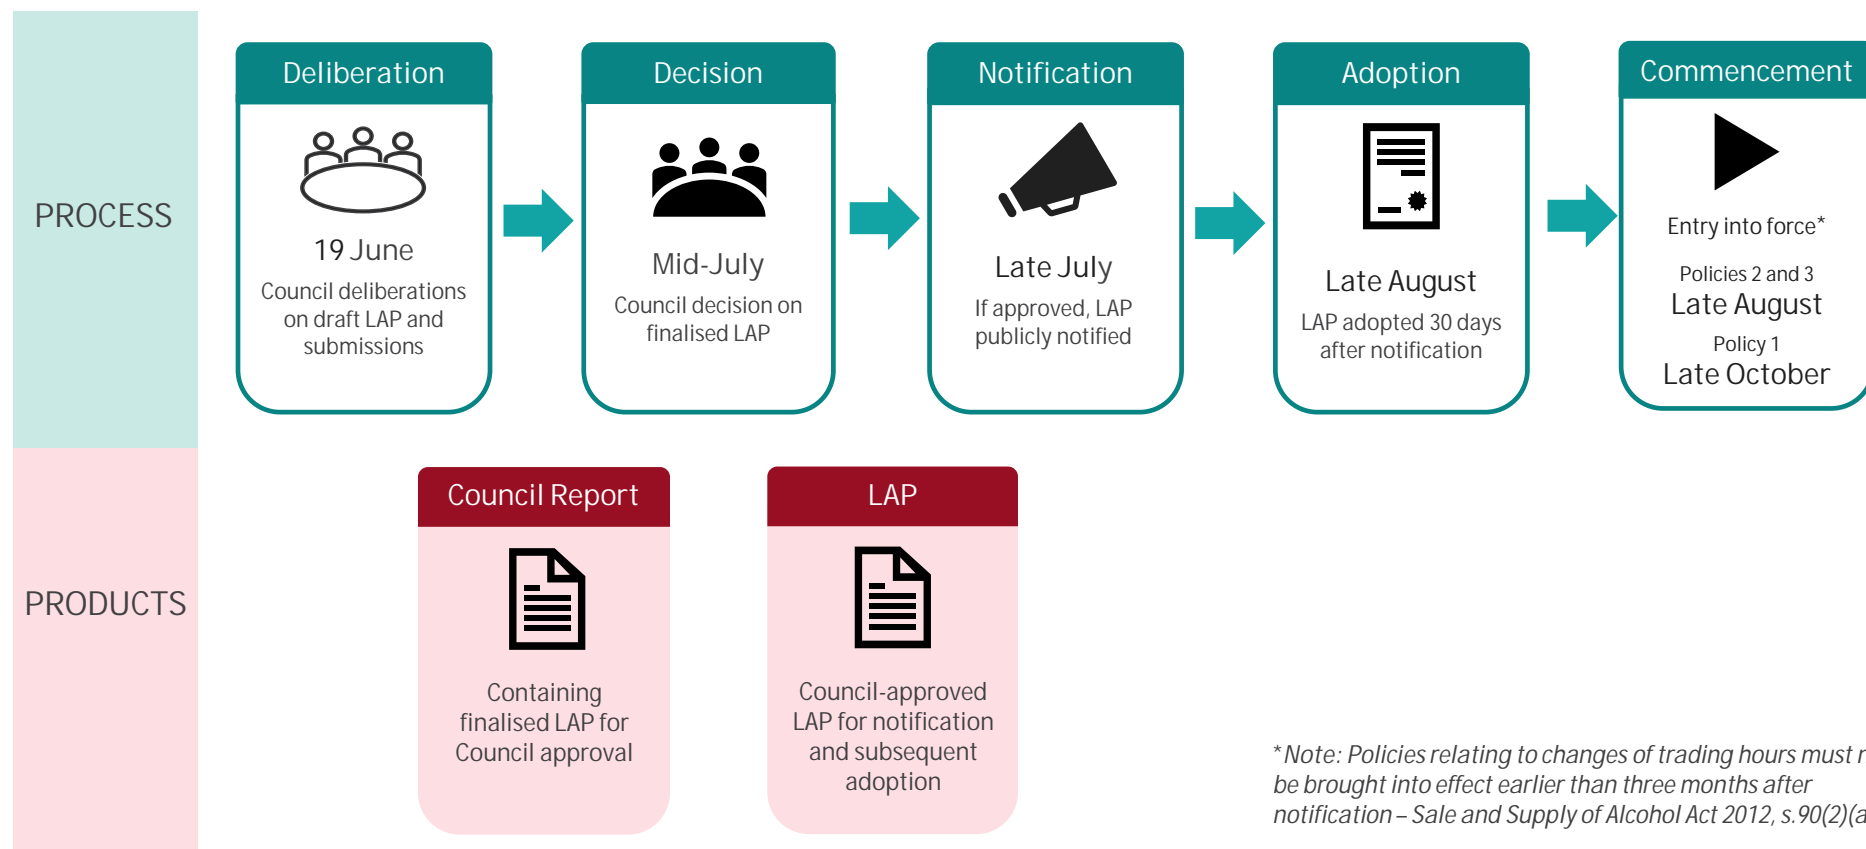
PROCESS

Deliberation

19 June

Council deliberations on draft LAP and submissions

Decision

Mid-July

Council decision on finalised LAP

Notification

Late July

If approved, LAP publicly notified

Adoption

Late August

LAP adopted 30 days after notification

Commencement

Entry into force*

Policies 2 and 3

Late August

Policy 1

Late October

PRODUCTS

Council Report

Containing finalised LAP for Council approval

LAP

Council-approved LAP for notification and subsequent adoption

*Note: Policies relating to changes of trading hours must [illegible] be brought into effect earlier than three months after notification – Sale and Supply of Alcohol Act 2012, s.90(2)([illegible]